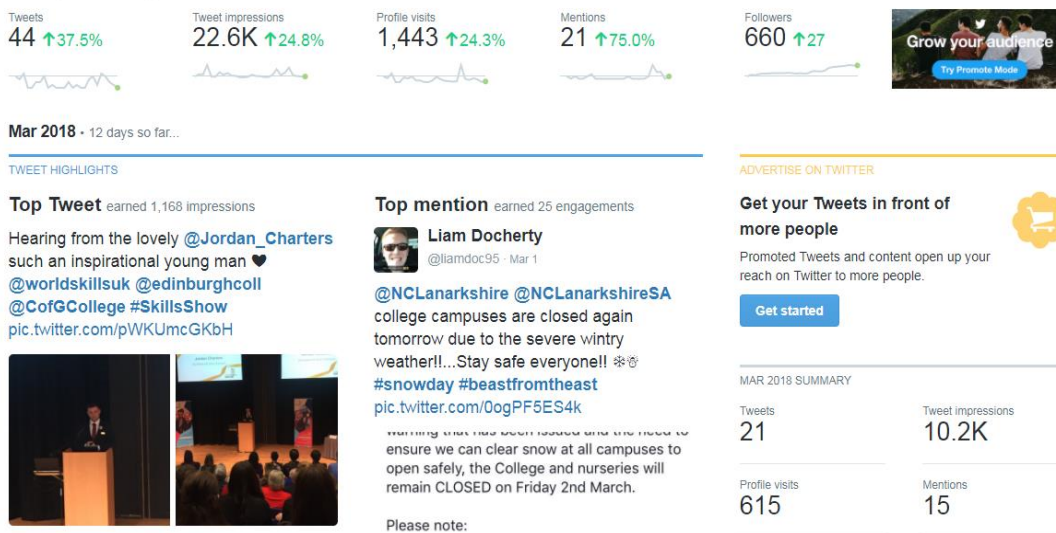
Tweets
44 ↑37.5%

Tweet impressions
22.6K ↑24.8%

Profile visits
1,443 ↑24.3%

Mentions
21 ↑75.0%

Followers
660 ↑27

Grow your audience
Try Promote Mode

Mar 2018 · 12 days so far...

TWEET HIGHLIGHTS

Top Tweet earned 1,168 impressions

Hearing from the lovely @Jordan_Charters such an inspirational young man ♥ @worldskillsuk @edinburghcoll @CofGCollege #SkillsShow pic.twitter.com/pWKUmcGKbH

Top mention earned 25 engagements

Liam Docherty
@liamdoc95 · Mar 1

@NCLanarkshire @NCLanarkshireSA college campuses are closed again tomorrow due to the severe wintry weather!!...Stay safe everyone!! ❄☃ #snowday #beastfromtheast pic.twitter.com/0ogPF5ES4k

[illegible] that has been issued and the need to ensure we can clear snow at all campuses to open safely, the College and nurseries will remain CLOSED on Friday 2nd March.

Please note:

ADVERTISE ON TWITTER

Get your Tweets in front of more people

Promoted Tweets and content open up your reach on Twitter to more people.

Get started

MAR 2018 SUMMARY

Tweets
21

Tweet impressions
10.2K

Profile visits
615

Mentions
15